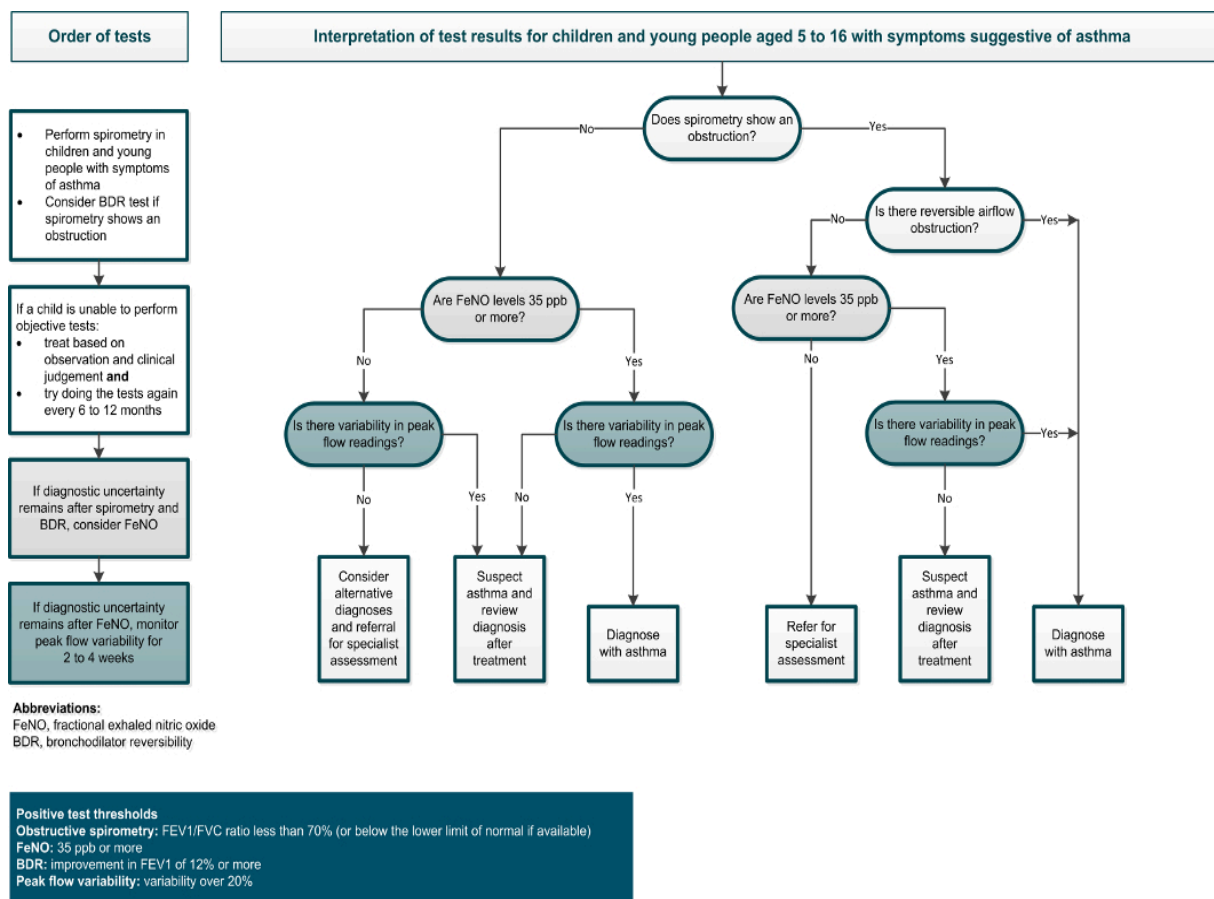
Order of tests

Interpretation of test results for children and young people aged 5 to 16 with symptoms suggestive of asthma

- Perform spirometry in children and young people with symptoms of asthma
- Consider BDR test if spirometry shows an obstruction

If a child is unable to perform objective tests:
- treat based on observation and clinical judgement **and**
- try doing the tests again every 6 to 12 months

If diagnostic uncertainty remains after spirometry and BDR, consider FeNO

If diagnostic uncertainty remains after FeNO, monitor peak flow variability for 2 to 4 weeks

**Abbreviations:**
FeNO, fractional exhaled nitric oxide
BDR, bronchodilator reversibility

Does spirometry show an obstruction?

No

Yes

Is there reversible airflow obstruction?

No

Yes

Are FeNO levels 35 ppb or more?

Are FeNO levels 35 ppb or more?

No

Yes

No

Yes

Is there variability in peak flow readings?

Is there variability in peak flow readings?

Is there variability in peak flow readings?

Yes

No

Yes

No

Yes

No

Consider alternative diagnoses and referral for specialist assessment

Suspect asthma and review diagnosis after treatment

Diagnose with asthma

Refer for specialist assessment

Suspect asthma and review diagnosis after treatment

Diagnose with asthma

**Positive test thresholds**
**Obstructive spirometry:** FEV1/FVC ratio less than 70% (or below the lower limit of normal if available)
**FeNO:** 35 ppb or more
**BDR:** improvement in FEV1 of 12% or more
**Peak flow variability:** variability over 20%